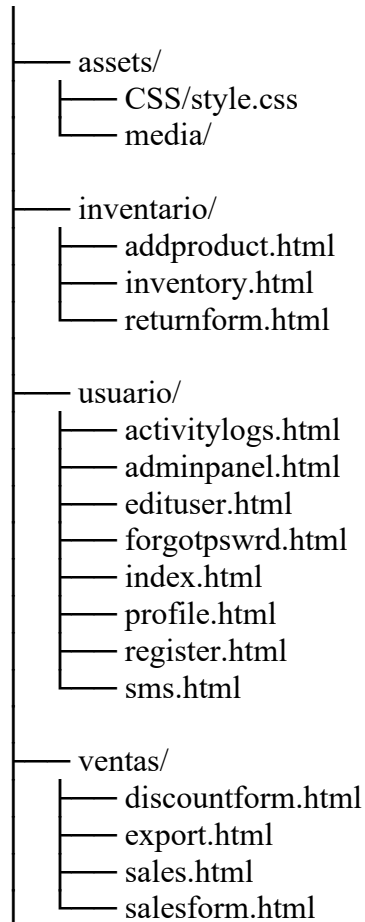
assets/
CSS/style.css
media/

inventario/
addproduct.html
inventory.html
returnform.html

usuario/
activitylogs.html
adminpanel.html
edituser.html
forgotpswrd.html
index.html
profile.html
register.html
sms.html

ventas/
discountform.html
export.html
sales.html
salesform.html